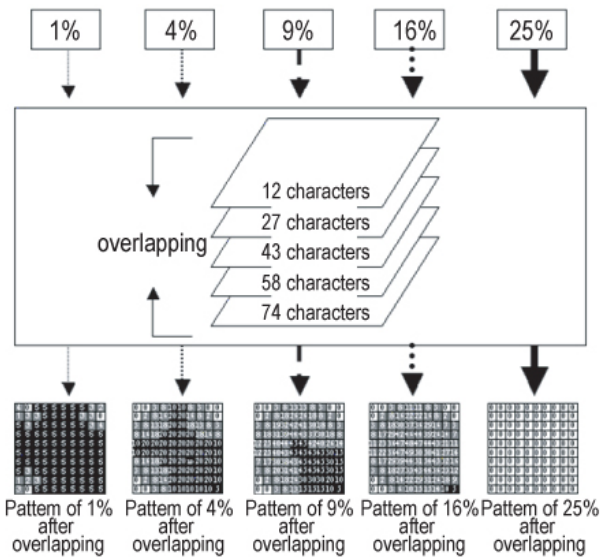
1%

4%

9%

16%

25%

overlapping

12 characters

27 characters

43 characters

58 characters

74 characters

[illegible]

Pattem of 1% after overlapping

Pattem of 4% after overlapping

Pattem of 9% after overlapping

Pattem of 16% after overlapping

Pattem of 25% after overlapping